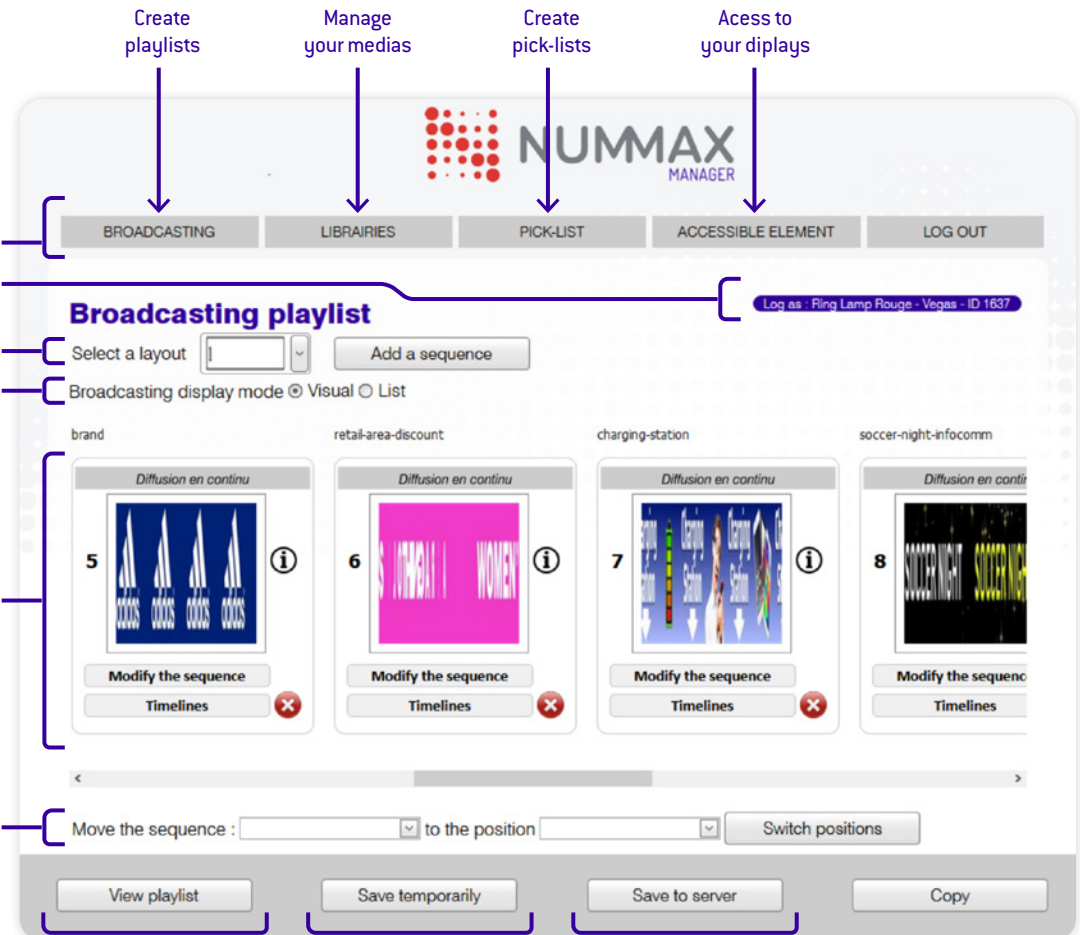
Create playlists

Manage your medias

Create pick-lists

Acess to your diplays

NUMMAX MANAGER

BROADCASTING | LIBRAIRIES | PICK-LIST | ACCESSIBLE ELEMENT | LOG OUT

Log as : Ring Lamp Rouge - Vegas - ID 1637

Broadcasting playlist

Select a layout

Add a sequence

Broadcasting display mode ⦿ Visual ○ List

brand

Diffusion en continu

5

Modify the sequence

Timelines

retail-area-discount

Diffusion en continu

6

WOMEN

Modify the sequence

Timelines

charging-station

Diffusion en continu

7

Modify the sequence

Timelines

soccer-night-infocomm

Diffusion en contin

8

SOCCER NIGHT SOCCER NIGH

Modify the sequenc

Timelines

Move the sequence : to the position

Switch positions

View playlist

Save temporarily

Save to server

Copy